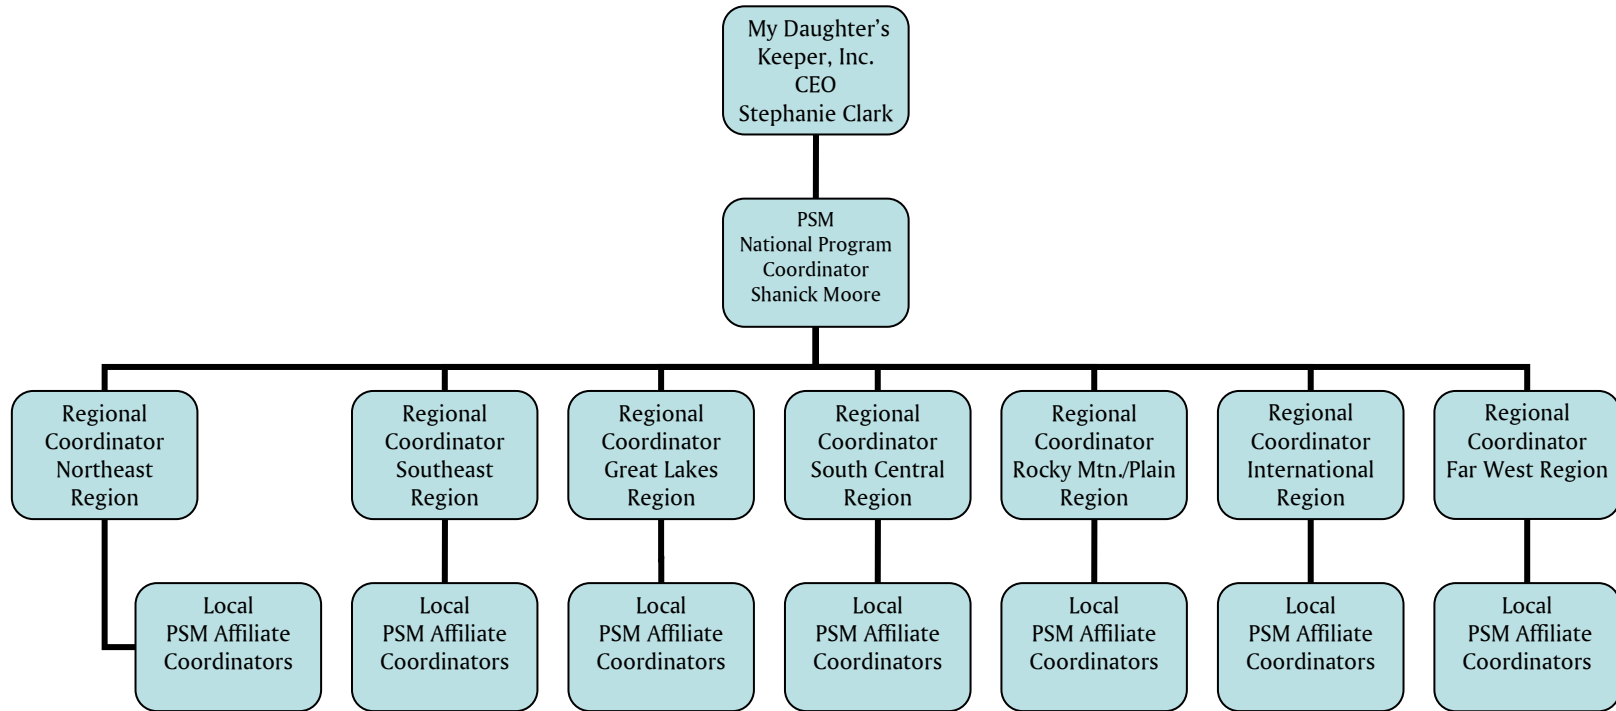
My Daughter's Keeper, Inc.
CEO
Stephanie Clark

PSM
National Program Coordinator
Shanick Moore

Regional Coordinator Northeast Region

Local PSM Affiliate Coordinators

Regional Coordinator Southeast Region

Local PSM Affiliate Coordinators

Regional Coordinator Great Lakes Region

Local PSM Affiliate Coordinators

Regional Coordinator South Central Region

Local PSM Affiliate Coordinators

Regional Coordinator Rocky Mtn./Plain Region

Local PSM Affiliate Coordinators

Regional Coordinator International Region

Local PSM Affiliate Coordinators

Regional Coordinator Far West Region

Local PSM Affiliate Coordinators